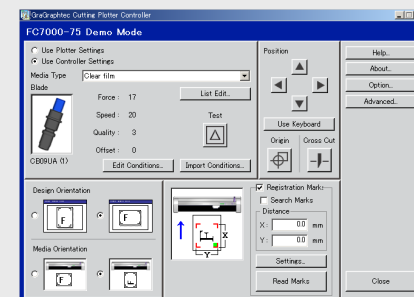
GraGraphtec Cutting Plotter Controller
FC7000-75 Demo Mode

Use Plotter Settings
Use Controller Settings
Media Type Clear film
Blade
Force : 17
Speed : 20
Quality : 3
Offset : 0
List Edit...
Test
CB09UA (1)
Edit Conditions...
Import Conditions...

Position
Use Keyboard
Origin
Cross Cut

Help...
About...
Option...
Advanced...

Design Orientation
F
F
Media Orientation
F
F

X
Y

Registration Marks
Search Marks
Distance
X : 0.0 mm
Y : 0.0 mm
Settings...
Read Marks

Close